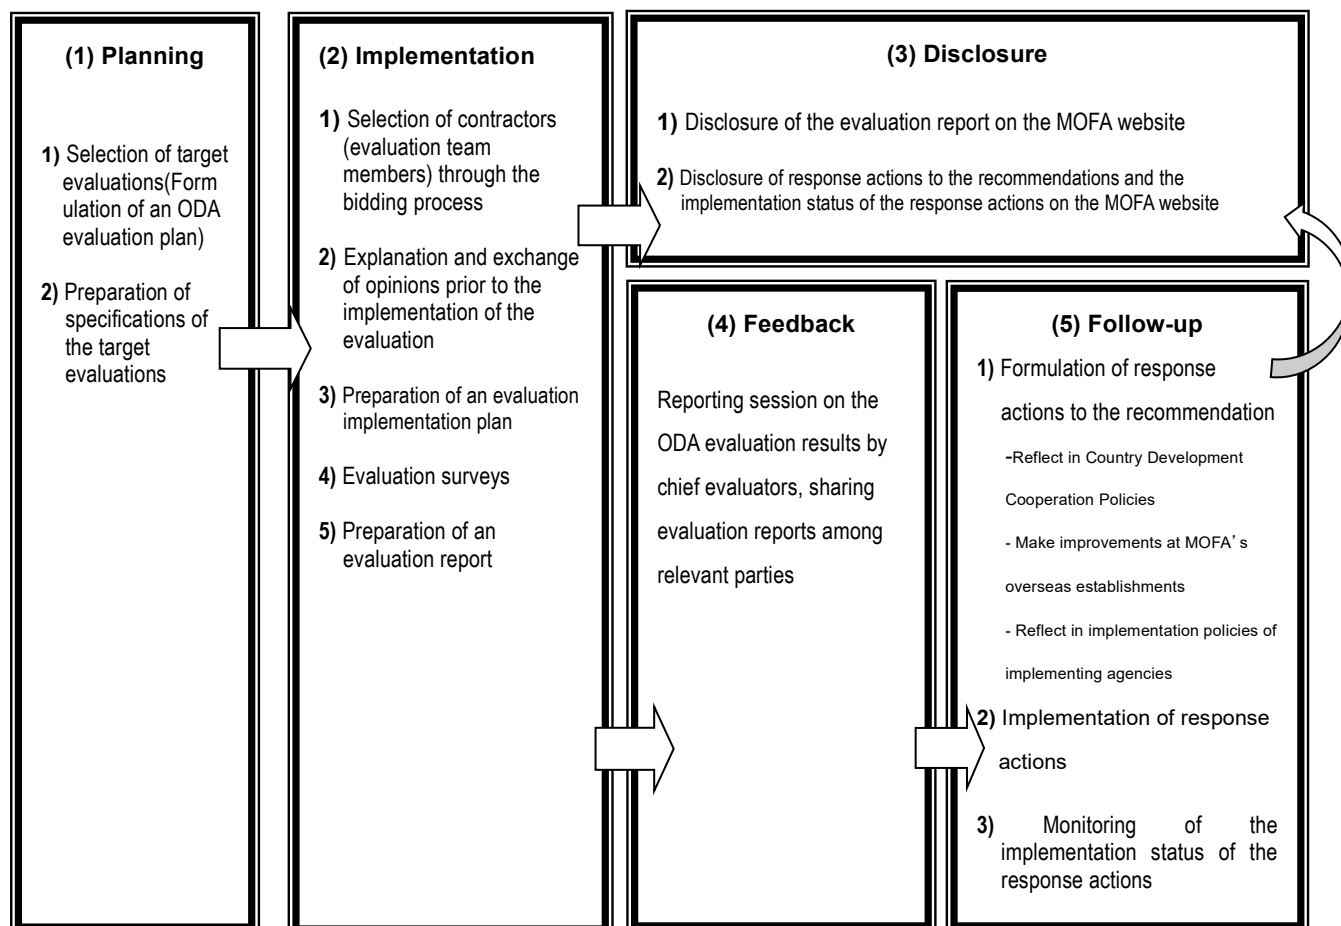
(1) Planning

1) Selection of target evaluations(Form ulation of an ODA evaluation plan)

2) Preparation of specifications of the target evaluations

(2) Implementation

1) Selection of contractors (evaluation team members) through the bidding process

2) Explanation and exchange of opinions prior to the implementation of the evaluation

3) Preparation of an evaluation implementation plan

4) Evaluation surveys

5) Preparation of an evaluation report

(3) Disclosure

1) Disclosure of the evaluation report on the MOFA website

2) Disclosure of response actions to the recommendations and the implementation status of the response actions on the MOFA website

(4) Feedback

Reporting session on the ODA evaluation results by chief evaluators, sharing evaluation reports among relevant parties

(5) Follow-up

1) Formulation of response actions to the recommendation

-Reflect in Country Development Cooperation Policies

- Make improvements at MOFA's overseas establishments

- Reflect in implementation policies of implementing agencies

2) Implementation of response actions

3) Monitoring of the implementation status of the response actions